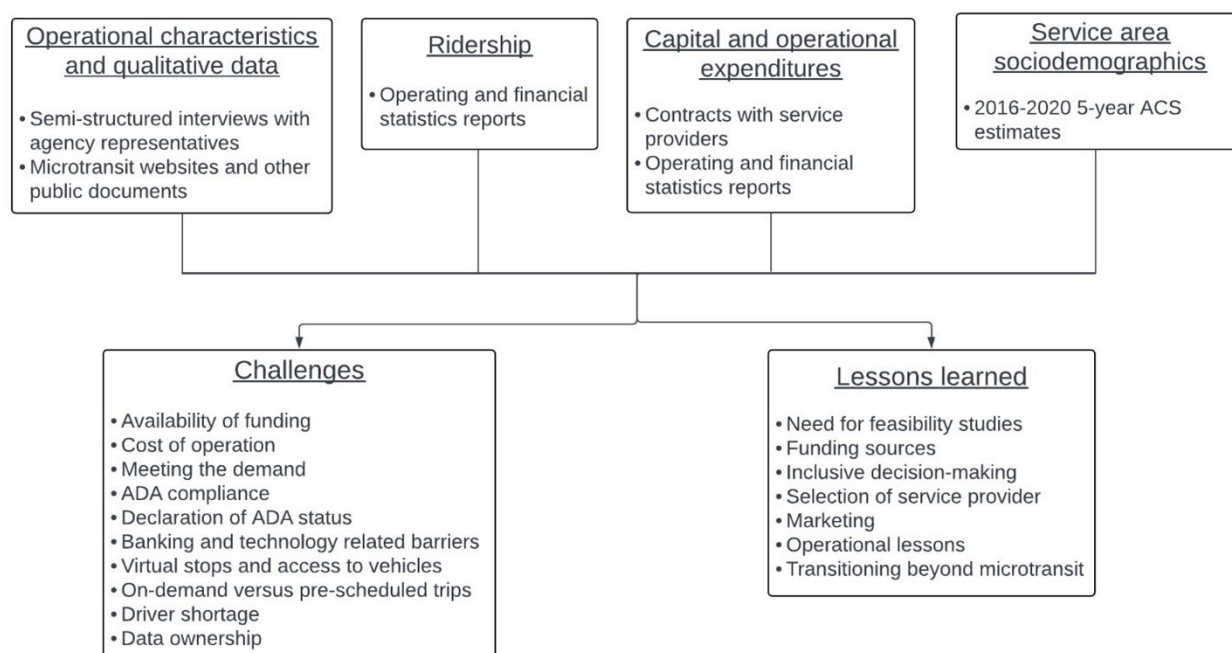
Operational characteristics and qualitative data

• Semi-structured interviews with agency representatives
• Microtransit websites and other public documents

Ridership

• Operating and financial statistics reports

Capital and operational expenditures

• Contracts with service providers
• Operating and financial statistics reports

Service area sociodemographics

• 2016-2020 5-year ACS estimates

Challenges

• Availability of funding
• Cost of operation
• Meeting the demand
• ADA compliance
• Declaration of ADA status
• Banking and technology related barriers
• Virtual stops and access to vehicles
• On-demand versus pre-scheduled trips
• Driver shortage
• Data ownership

Lessons learned

• Need for feasibility studies
• Funding sources
• Inclusive decision-making
• Selection of service provider
• Marketing
• Operational lessons
• Transitioning beyond microtransit